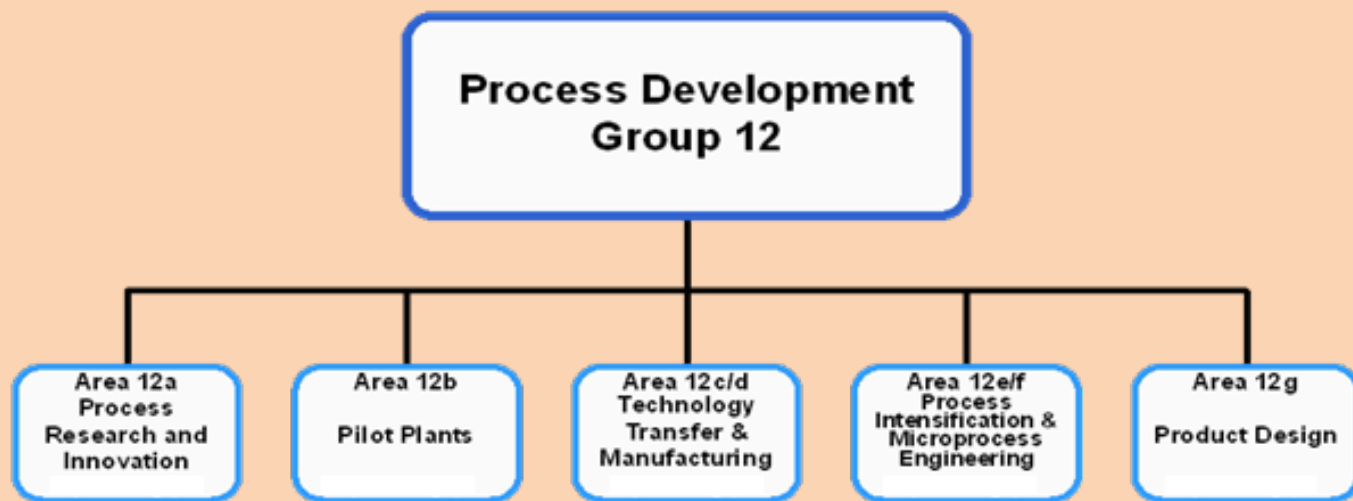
Process Development Group 12

Area 12a Process Research and Innovation

Area 12b Pilot Plants

Area 12c/d Technology Transfer & Manufacturing

Area 12e/f Process Intensification & Microprocess Engineering

Area 12g Product Design